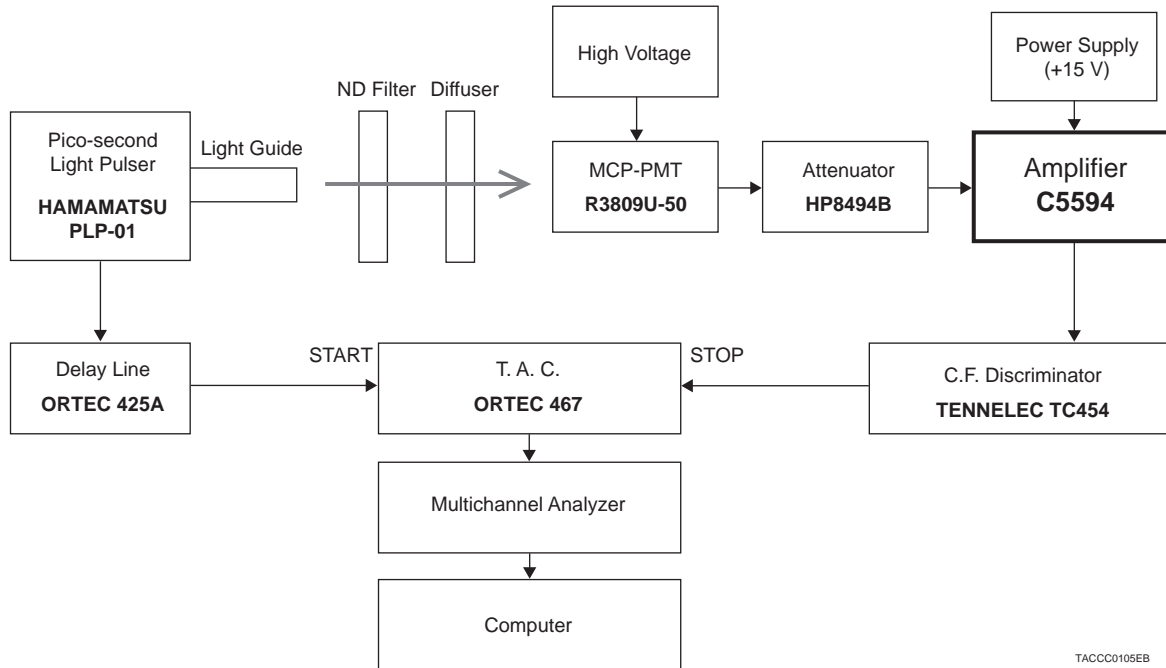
High Voltage

Power Supply (+15 V)

ND Filter Diffuser

Pico-second Light Pulser

HAMAMATSU PLP-01

Light Guide

MCP-PMT

R3809U-50

Attenuator

HP8494B

Amplifier

C5594

Delay Line

ORTEC 425A

START

T. A. C.

ORTEC 467

STOP

C.F. Discriminator

TENNELEC TC454

Multichannel Analyzer

Computer

TACCC0105EB